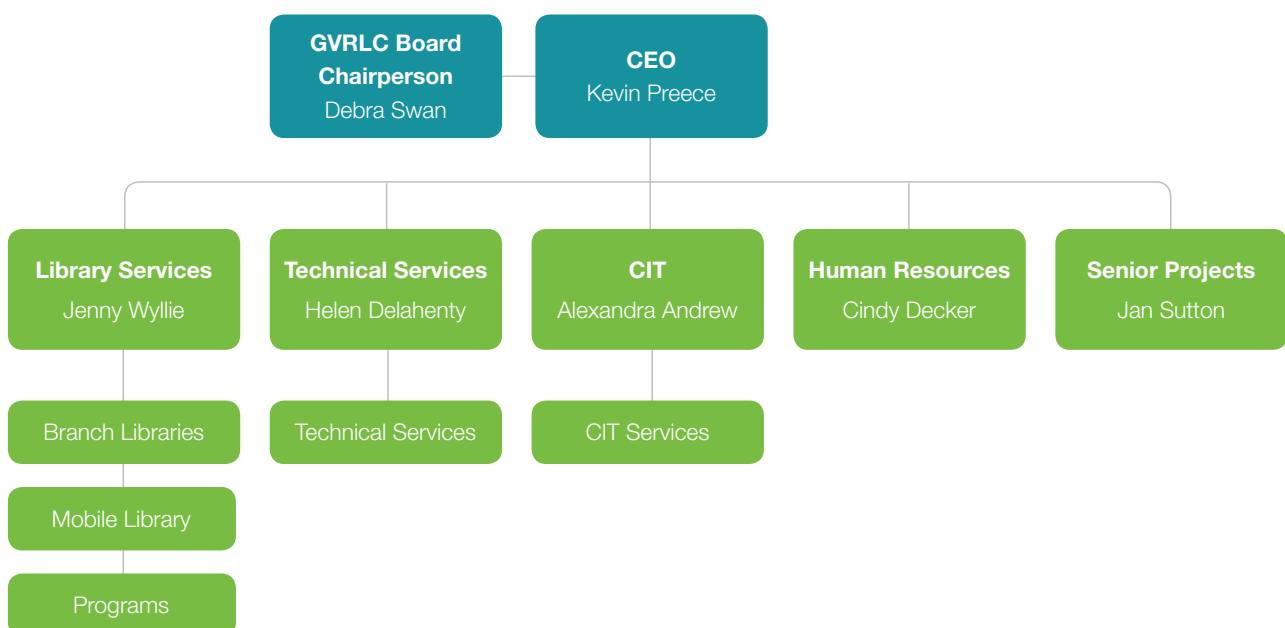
GVRLC Board Chairperson
Debra Swan

CEO
Kevin Preece

Library Services
Jenny Wyllie

Technical Services
Helen Delahenty

CIT
Alexandra Andrew

Human Resources
Cindy Decker

Senior Projects
Jan Sutton

Branch Libraries

Mobile Library

Programs

Technical Services

CIT Services